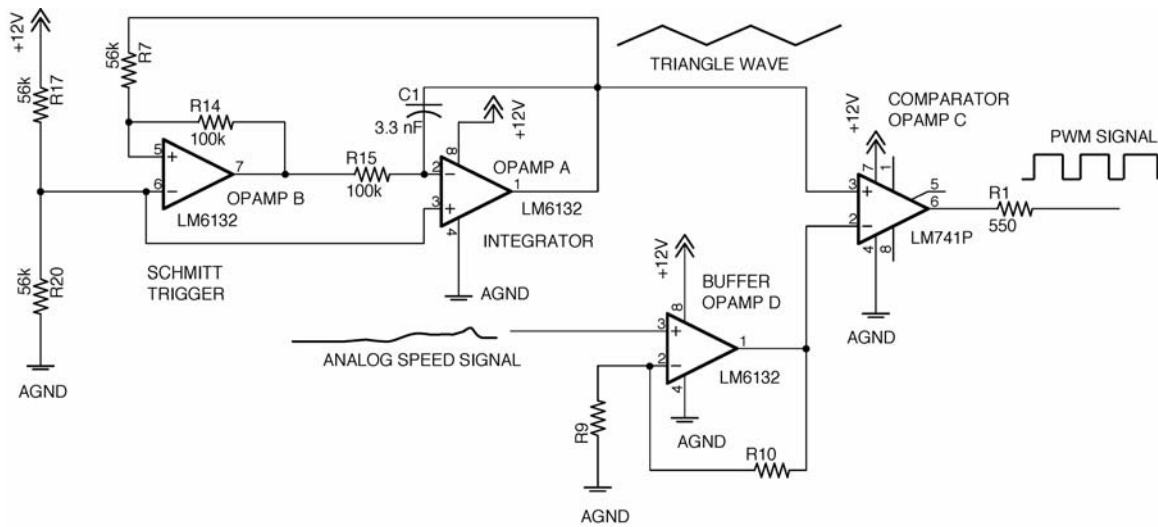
+12V
56k
R17
56k
R7
R14
100k
5
+
6
−
7
OPAMP B
LM6132
C1
3.3 nF
R15
100k
2
−
3
+
8
4
+12V
OPAMP A
1
LM6132
INTEGRATOR
TRIANGLE WAVE
COMPARATOR
OPAMP C
+12V
7
1
3
+
2
−
4
8
5
6
LM741P
R1
550
PWM SIGNAL
56k
R20
SCHMITT
TRIGGER
AGND
AGND
+12V
BUFFER
OPAMP D
3
+
2
−
8
4
1
LM6132
ANALOG SPEED SIGNAL
AGND
R9
R10
AGND
AGND